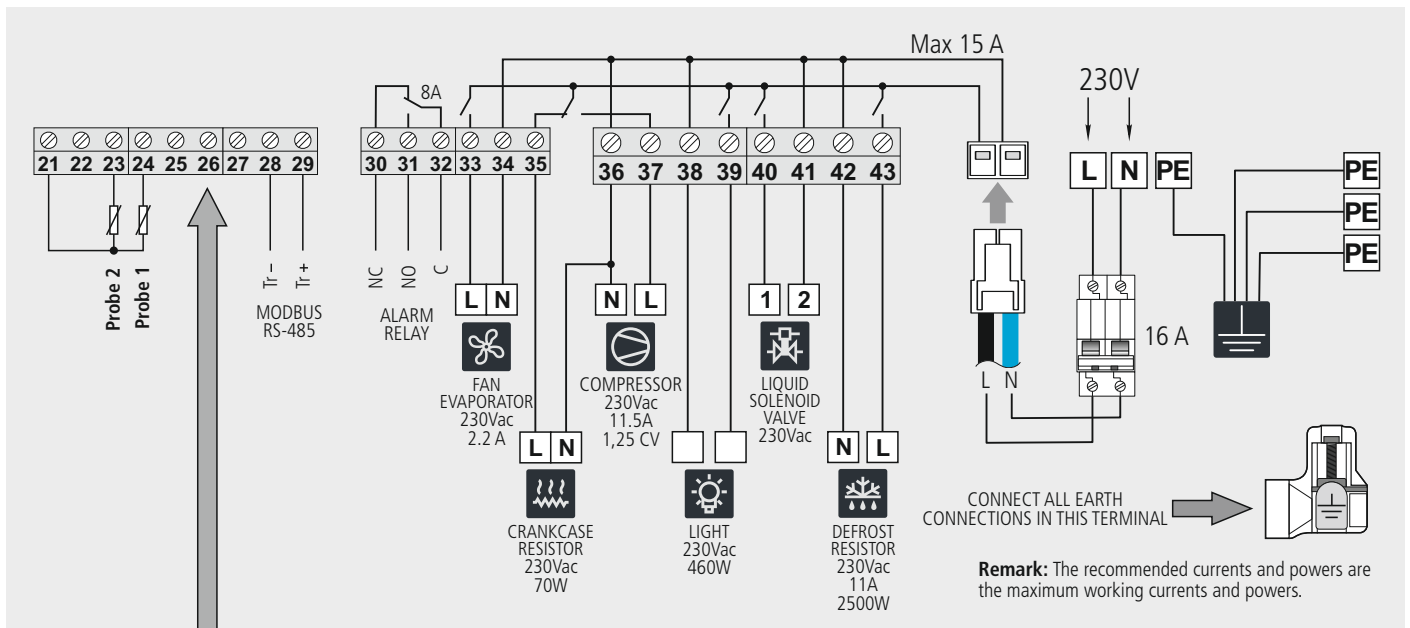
Max 15 A

230V

8A

21 22 23 24 25 26 27 28 29

30 31 32 33 34 35

36 37 38 39 40 41 42 43

L N PE

PE
PE
PE

Probe 2
Probe 1

Tr –
Tr +
MODBUS
RS-485

NC
NO
C
ALARM
RELAY

L N
FAN
EVAPORATOR
230Vac
2.2 A

N L
COMPRESSOR
230Vac
11.5A
1,25 CV

1 2
LIQUID
SOLENOID
VALVE
230Vac

L N
CRANKCASE
RESISTOR
230Vac
70W

LIGHT
230Vac
460W

N L
DEFROST
RESISTOR
230Vac
11A
2500W

L N

16 A

CONNECT ALL EARTH
CONNECTIONS IN THIS TERMINAL

**Remark:** The recommended currents and powers are the maximum working currents and powers.